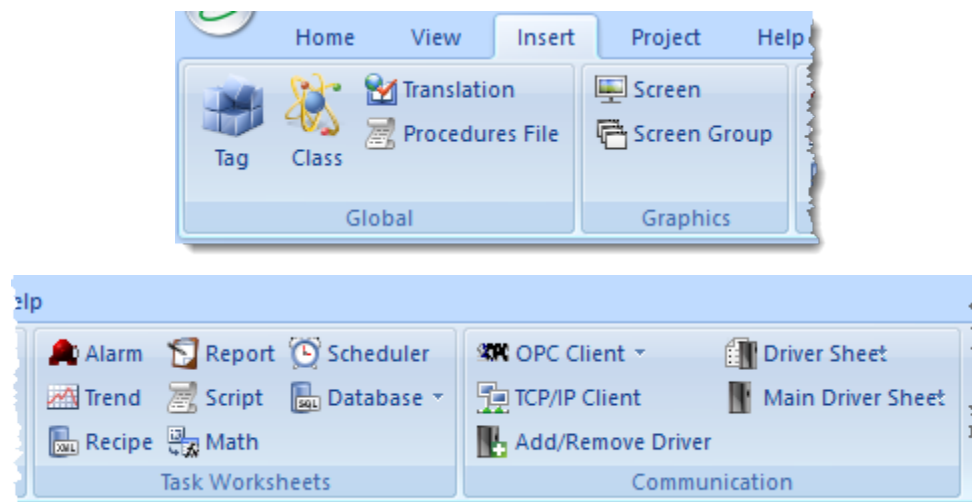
Home View Insert Project Help

Tag Class Translation Procedures File

Global

Screen Screen Group

Graphics

elp

Alarm Report Scheduler

Trend Script Database

Recipe Math

Task Worksheets

OPC Client Driver Sheet

TCP/IP Client Main Driver Sheet

Add/Remove Driver

Communication